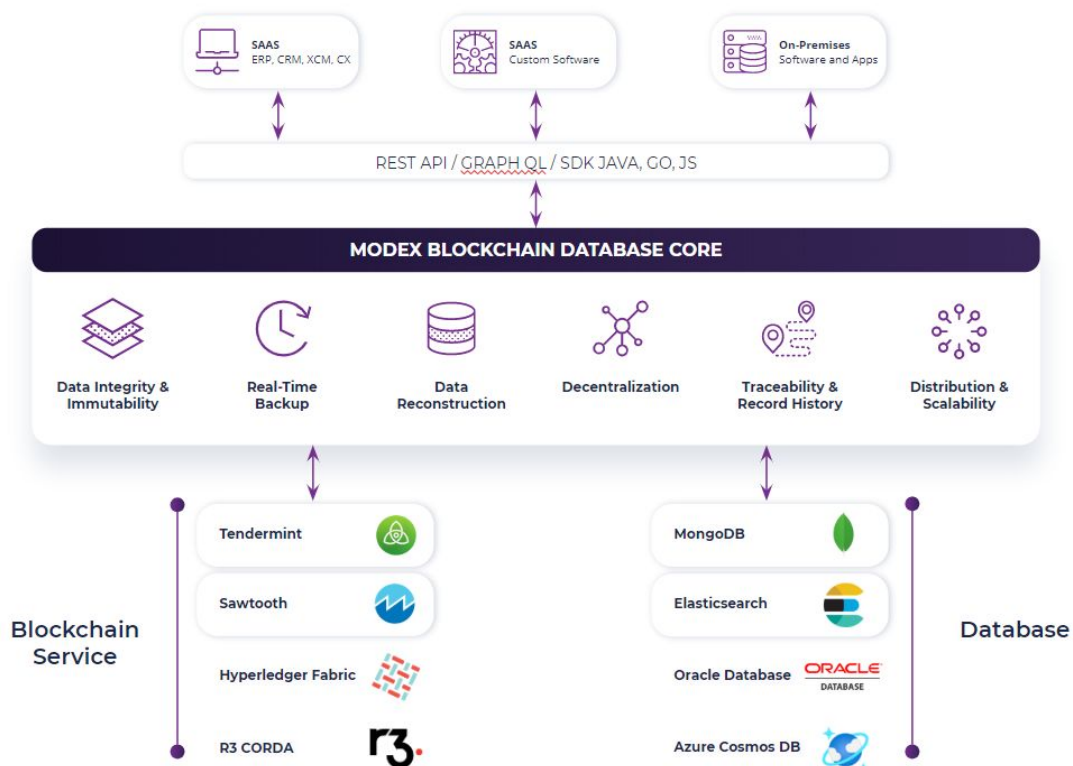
SAAS
ERP, CRM, XCM, CX

SAAS
Custom Software

On-Premises
Software and Apps

REST API / GRAPH QL / SDK JAVA, GO, JS

MODEX BLOCKCHAIN DATABASE CORE

Data Integrity & Immutability

Real-Time Backup

Data Reconstruction

Decentralization

Traceability & Record History

Distribution & Scalability

Blockchain Service

Tendermint

Sawtooth

Hyperledger Fabric

R3 CORDA

r3.

MongoDB

Elasticsearch

Oracle Database

ORACLE
DATABASE

Azure Cosmos DB

Database